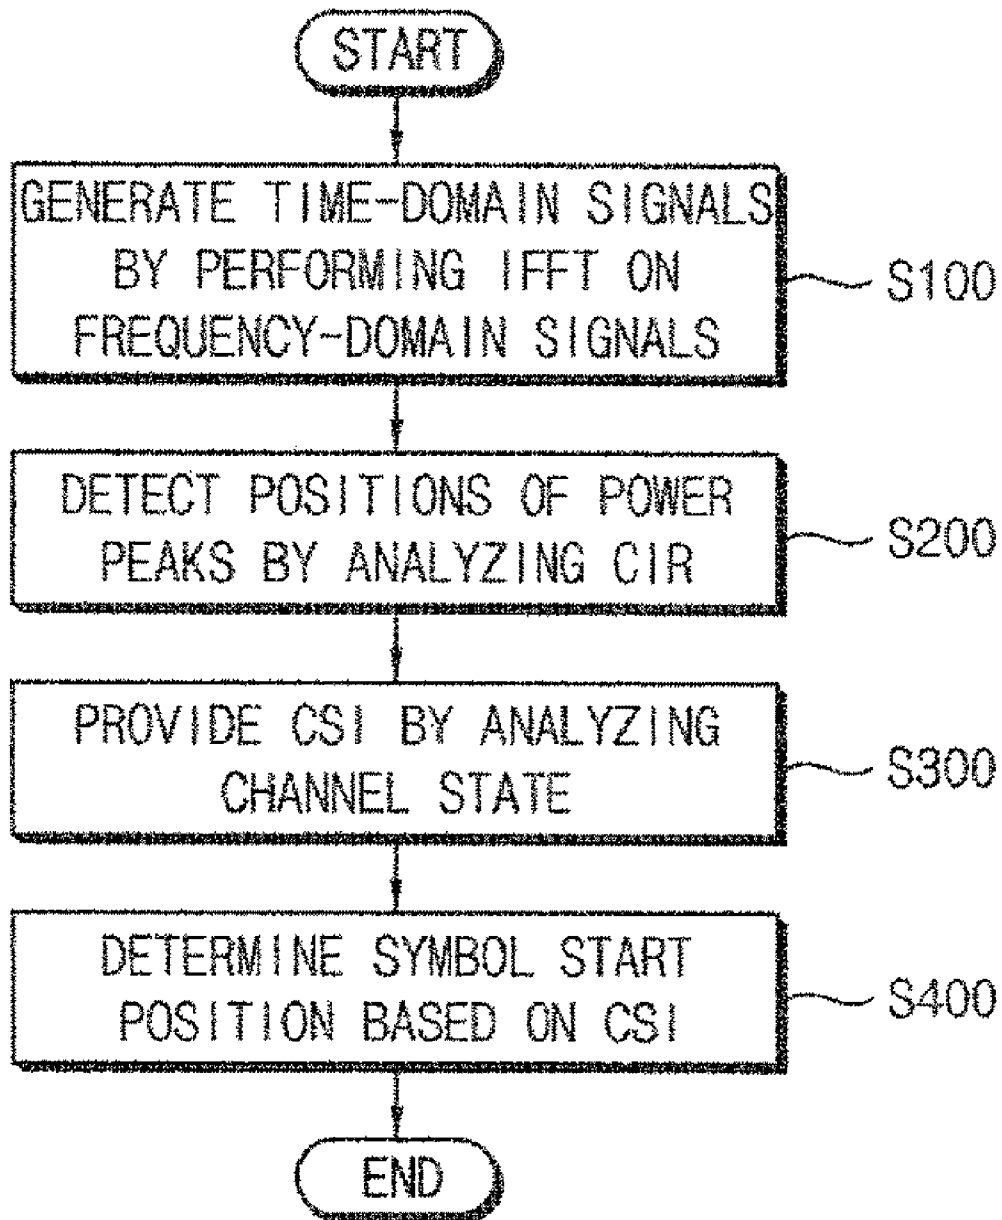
START

GENERATE TIME-DOMAIN SIGNALS BY PERFORMING IFFT ON FREQUENCY-DOMAIN SIGNALS

S100

DETECT POSITIONS OF POWER PEAKS BY ANALYZING CIR

S200

PROVIDE CSI BY ANALYZING CHANNEL STATE

S300

DETERMINE SYMBOL START POSITION BASED ON CSI

S400

END